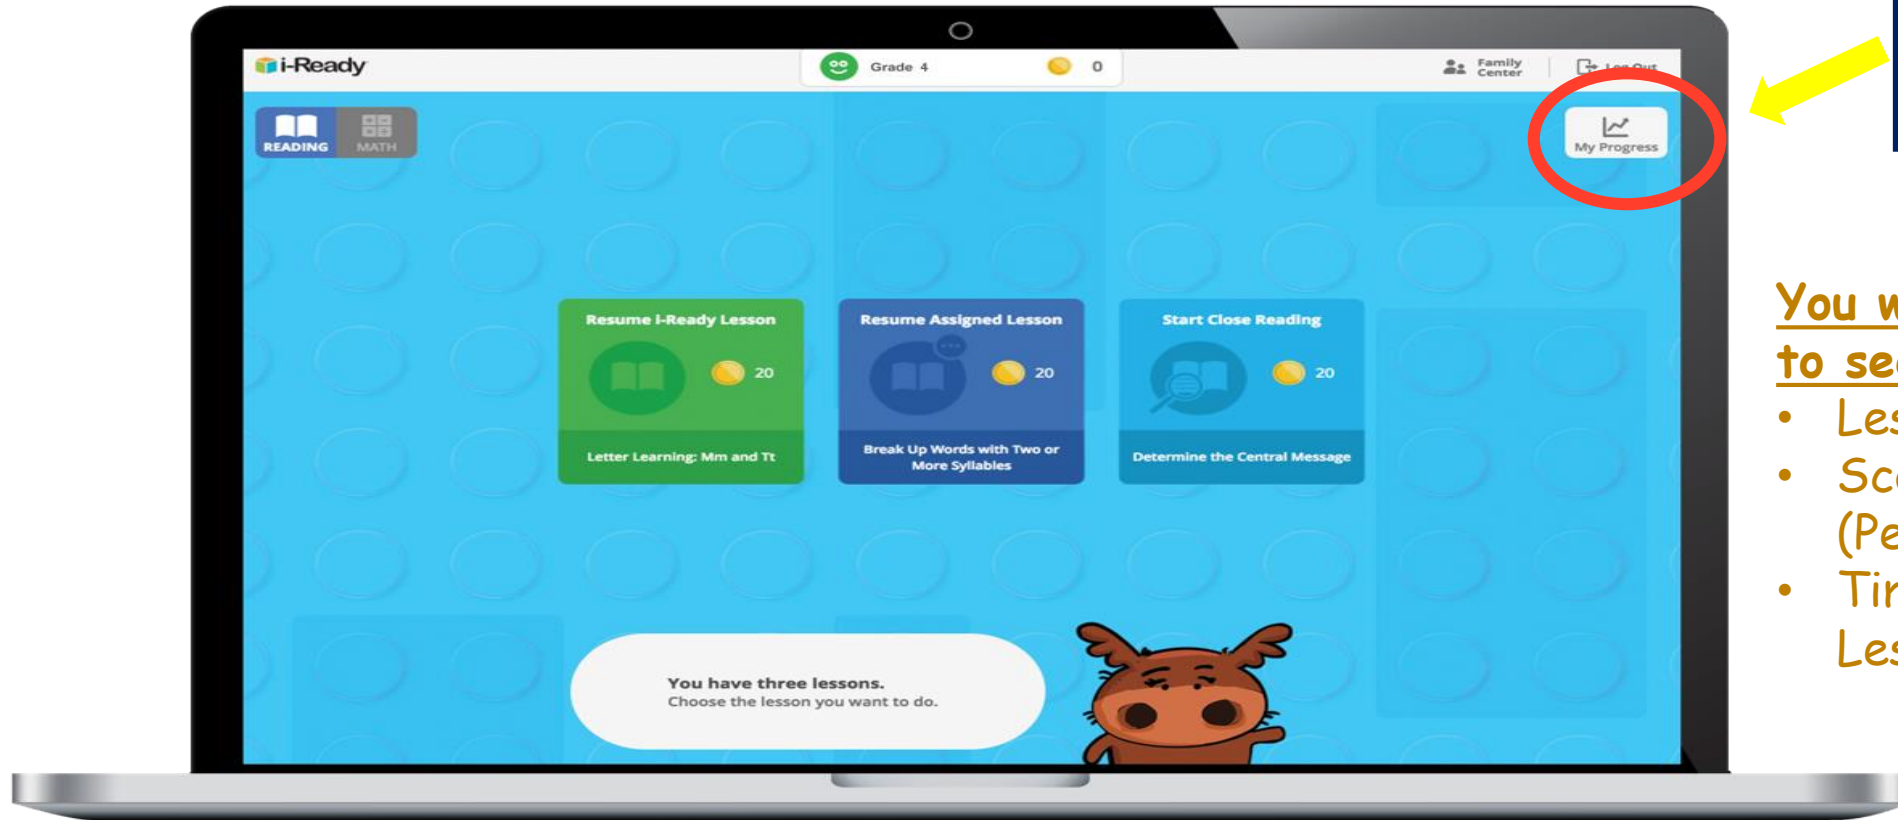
i-Ready

Grade 4 0

Family Center

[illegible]

READING MATH

My Progress

Resume i-Ready Lesson

20

Letter Learning: Mm and Tt

Resume Assigned Lesson

20

Break Up Words with Two or More Syllables

Start Close Reading

20

Determine the Central Message

You have three lessons.
Choose the lesson you want to do.

You w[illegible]
to se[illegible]
• Les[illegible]
• Sc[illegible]
(Pe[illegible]
• Tir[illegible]
Les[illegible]